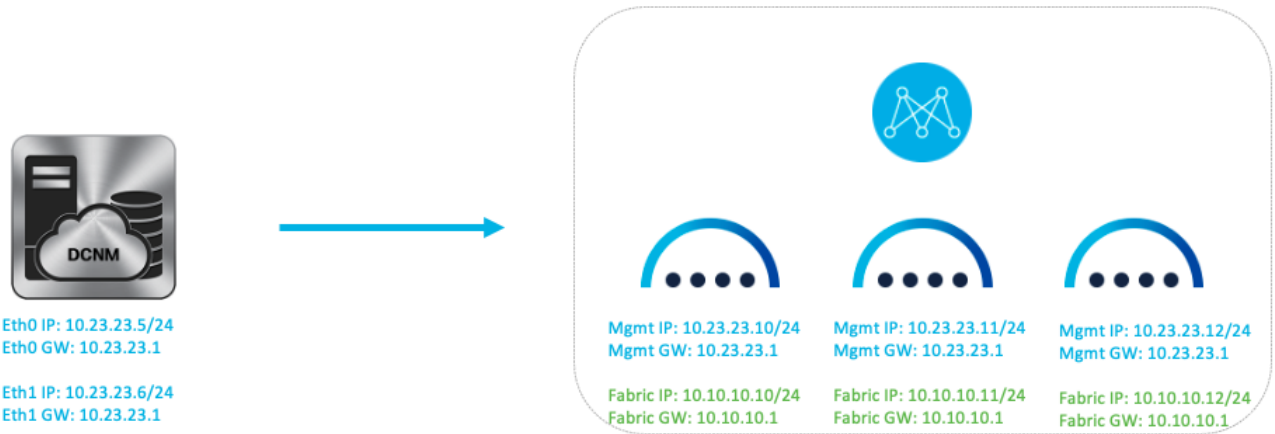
DCNM

Eth0 IP: 10.23.23.5/24
Eth0 GW: 10.23.23.1

Eth1 IP: 10.23.23.6/24
Eth1 GW: 10.23.23.1

Mgmt IP: 10.23.23.10/24
Mgmt GW: 10.23.23.1

Fabric IP: 10.10.10.10/24
Fabric GW: 10.10.10.1

Mgmt IP: 10.23.23.11/24
Mgmt GW: 10.23.23.1

Fabric IP: 10.10.10.11/24
Fabric GW: 10.10.10.1

Mgmt IP: 10.23.23.12/24
Mgmt GW: 10.23.23.1

Fabric IP: 10.10.10.12/24
Fabric GW: 10.10.10.1